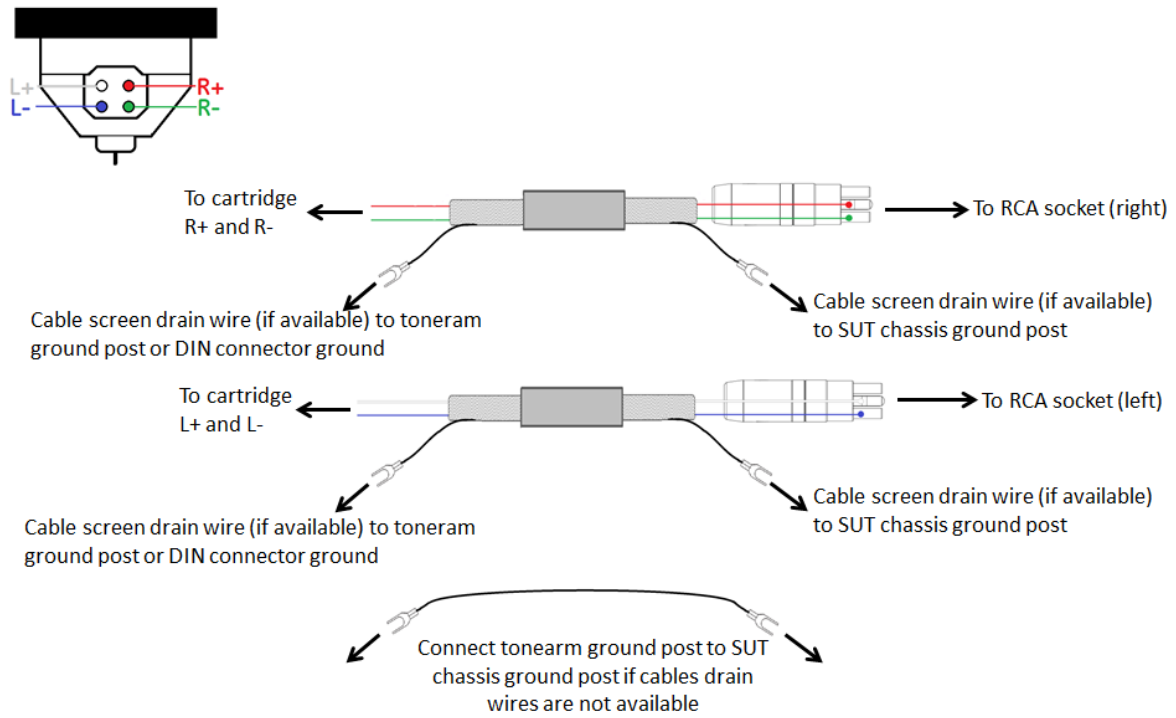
L+
L-
R+
R-

To cartridge R+ and R-

To RCA socket (right)

Cable screen drain wire (if available) to toneram ground post or DIN connector ground

Cable screen drain wire (if available) to SUT chassis ground post

To cartridge L+ and L-

To RCA socket (left)

Cable screen drain wire (if available) to toneram ground post or DIN connector ground

Cable screen drain wire (if available) to SUT chassis ground post

Connect tonearm ground post to SUT chassis ground post if cables drain wires are not available